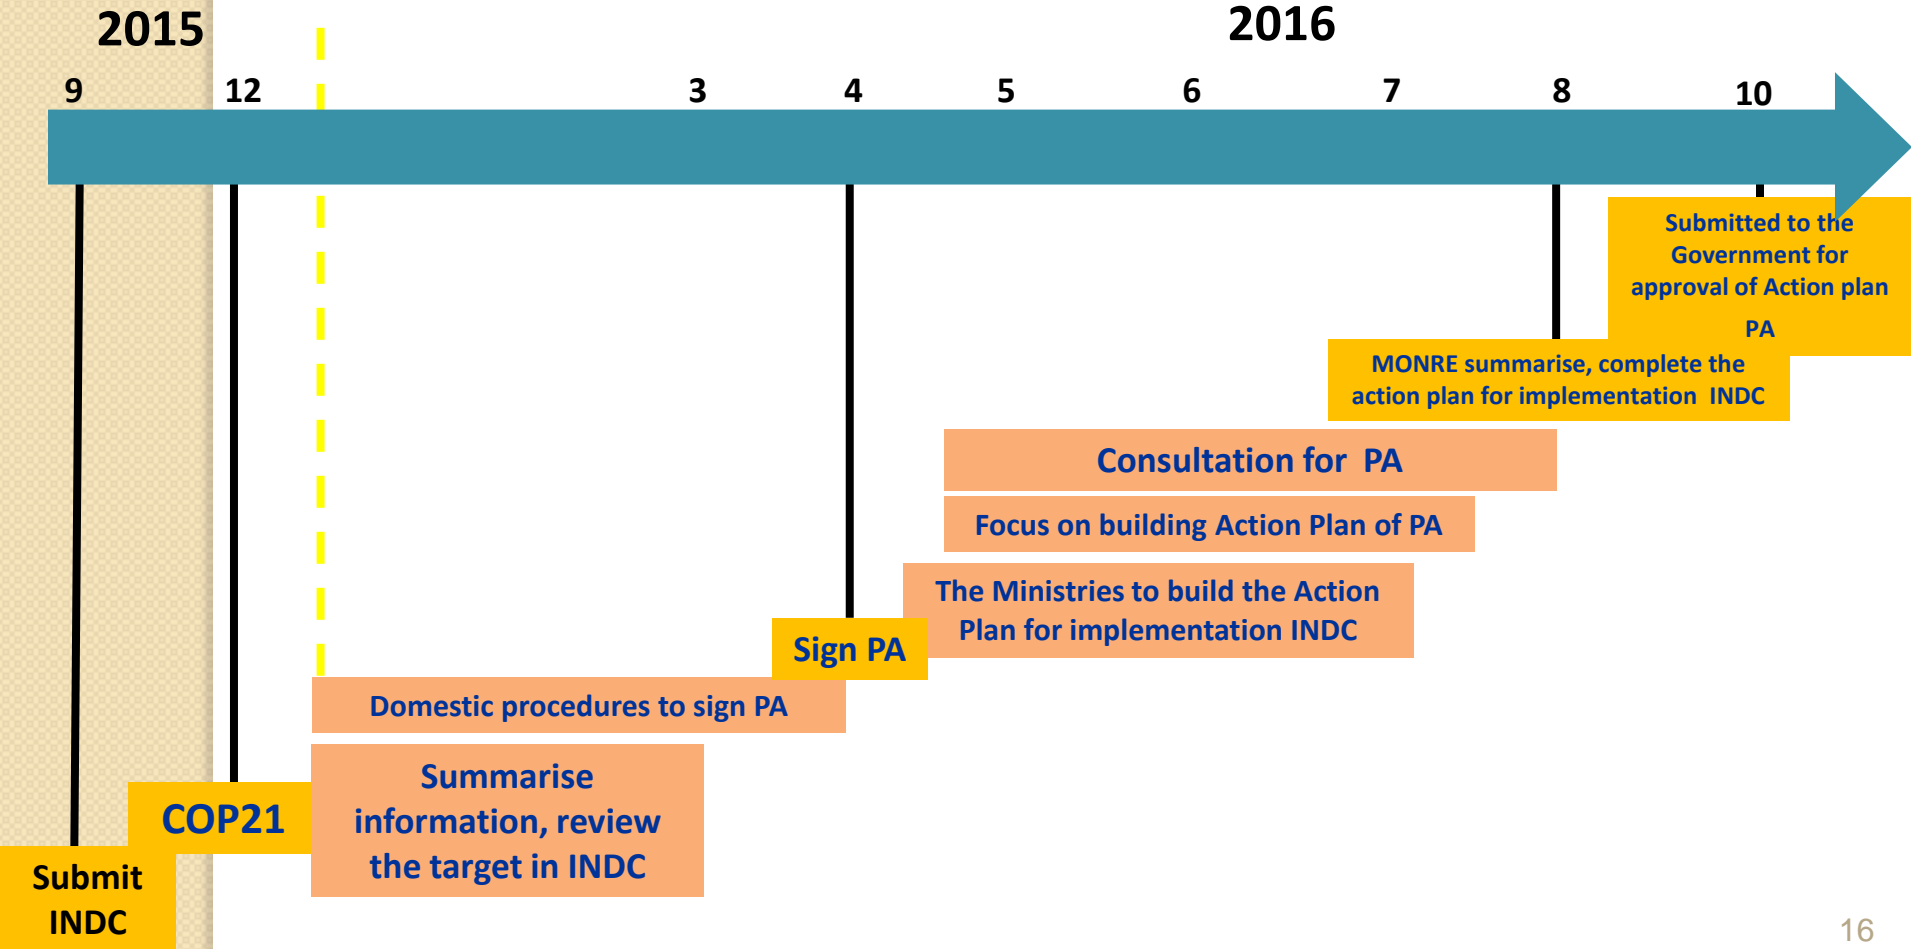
2015

2016

9 12 3 4 5 6 7 8 10

Submitted to the Government for approval of Action plan PA

MONRE summarise, complete the action plan for implementation INDC

Consultation for PA

Focus on building Action Plan of PA

The Ministries to build the Action Plan for implementation INDC

Sign PA

Domestic procedures to sign PA

Summarise information, review the target in INDC

COP21

Submit INDC

16